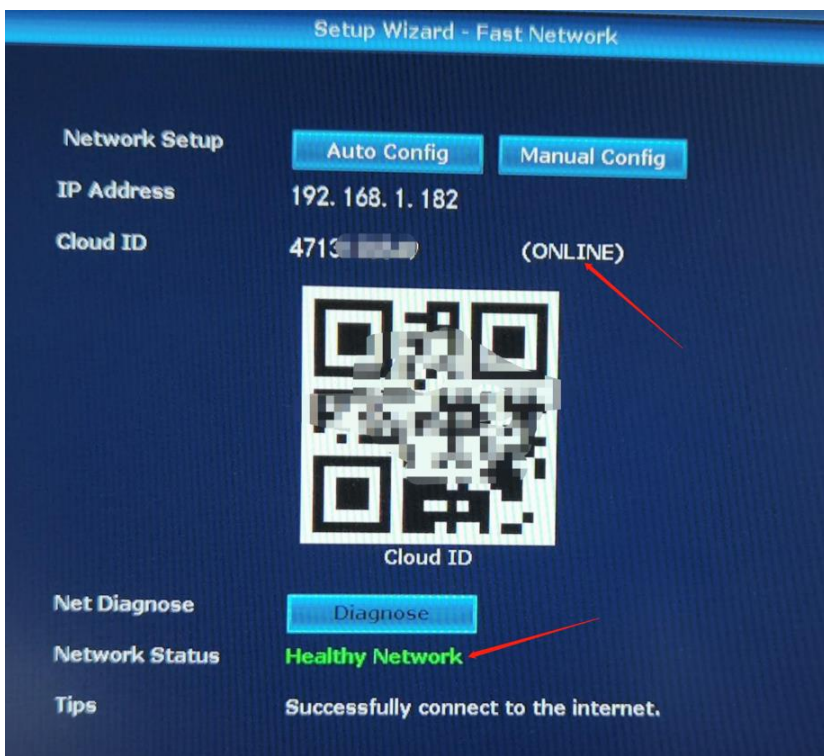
Setup Wizard - Fast Network

Network Setup
Auto Config
Manual Config
IP Address
192. 168. 1. 182
Cloud ID
4713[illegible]
(ONLINE)

Cloud ID

Net Diagnose
Diagnose
Network Status
Healthy Network
Tips
Successfully connect to the internet.